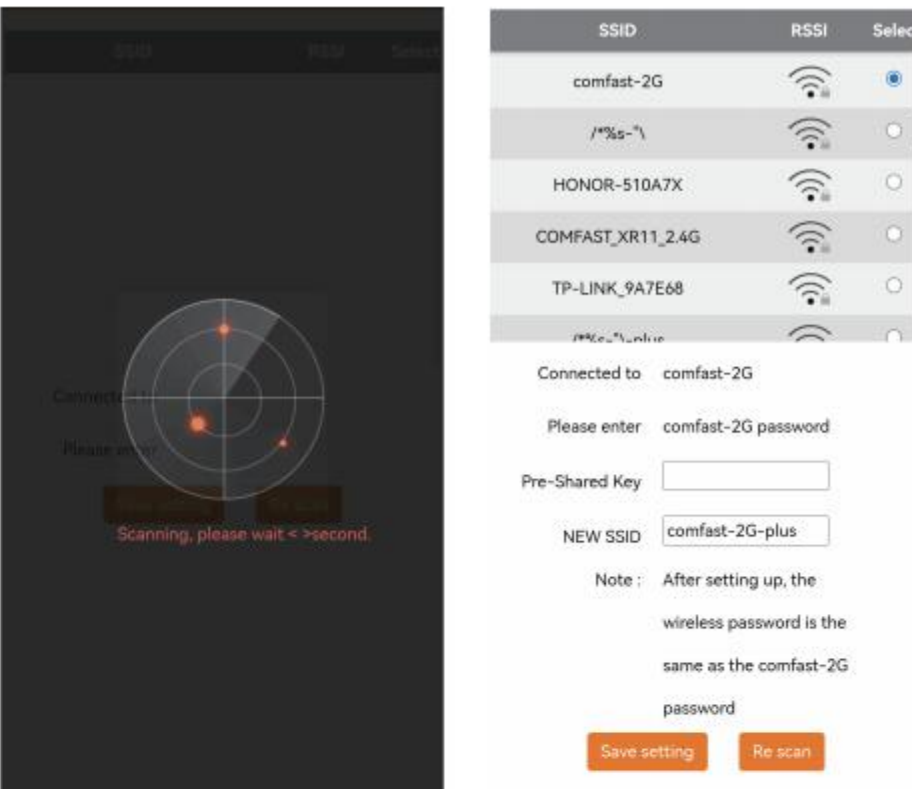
SSID RSSI Select

Connected t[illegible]

Please enter

Save setting Re scan

Scanning, please wait < >second.

| SSID | RSSI | Selec |
|---|---|---|
| comfast-2G | | |
| /*%s-"\ | | |
| HONOR-510A7X | | |
| COMFAST_XR11_2.4G | | |
| TP-LINK_9A7E68 | | |
| /*%s-"\-plus | | |

Connected to comfast-2G

Please enter comfast-2G password

Pre-Shared Key

NEW SSID comfast-2G-plus

Note : After setting up, the wireless password is the same as the comfast-2G password

Save setting Re scan